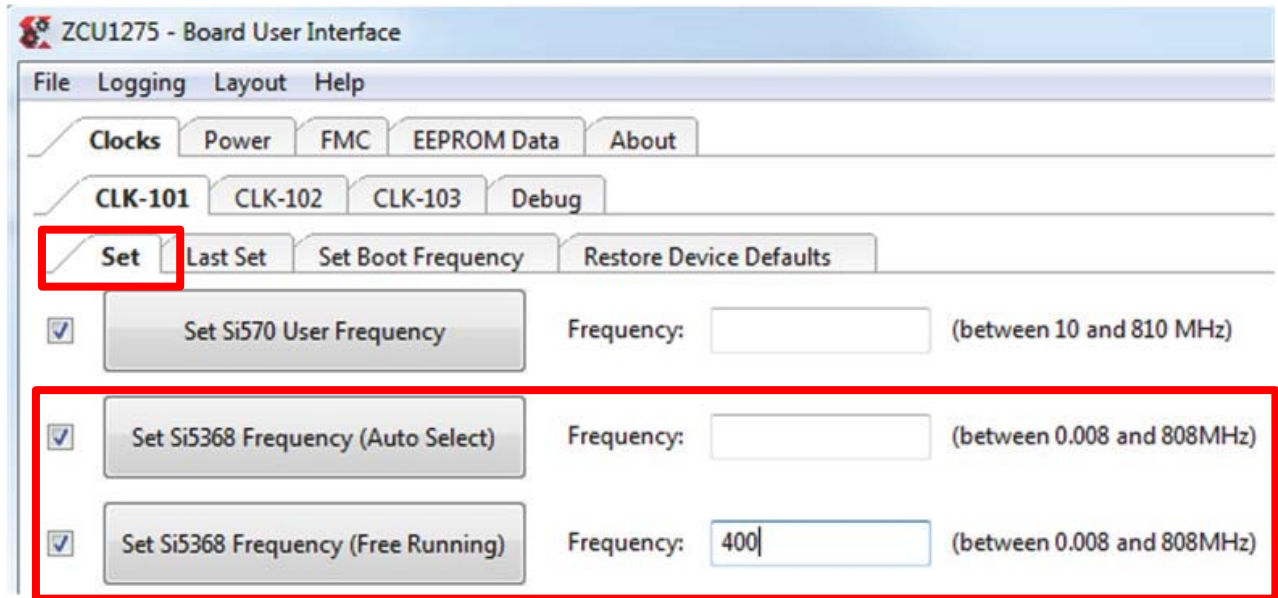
ZCU1275 - Board User Interface

File Logging Layout Help

Clocks Power FMC EEPROM Data About

CLK-101 CLK-102 CLK-103 Debug

Set Last Set Set Boot Frequency Restore Device Defaults

Set Si570 User Frequency Frequency: (between 10 and 810 MHz)

Set Si5368 Frequency (Auto Select) Frequency: (between 0.008 and 808MHz)

Set Si5368 Frequency (Free Running) Frequency: 400 (between 0.008 and 808MHz)